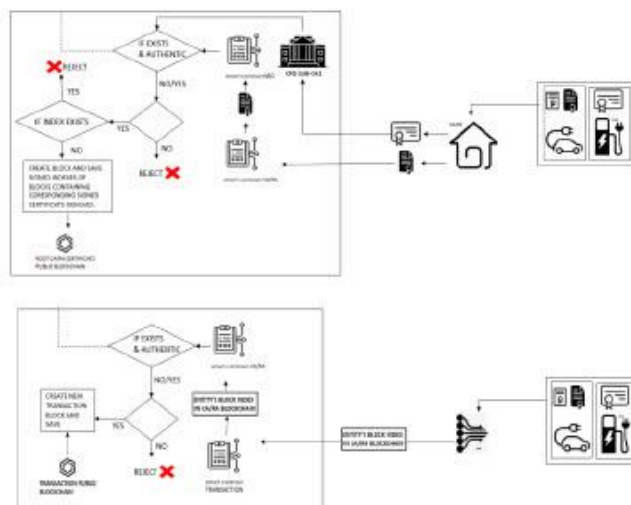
IF EXISTS & AUTHENTIC

REJECT

YES

NO/YES

IF INDEX EXISTS

YES

NO

REJECT

CREATE BLOCK AND SAVE SIGNED INDEXES OF BLOCKS CONTAINING CORRESPONDING SIGNED CERTIFICATE ISSUANCE.

ROOT CA/RA CERTIFICATE PUBLIC BLOCKCHAIN

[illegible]

CPO SUB-CA1

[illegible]

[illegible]

IF EXISTS & AUTHENTIC

NO/YES

CREATE NEW TRANSACTION BLOCK AND SAVE

YES

NO

REJECT

TRANSACTION PUBLIC BLOCKCHAIN

ENTITY'S BLOCK INDEX IN CA/RA BLOCKCHAIN

SMART CONTRACT TRANSACTION

ENTITY'S BLOCK INDEX IN CA/RA BLOCKCHAIN